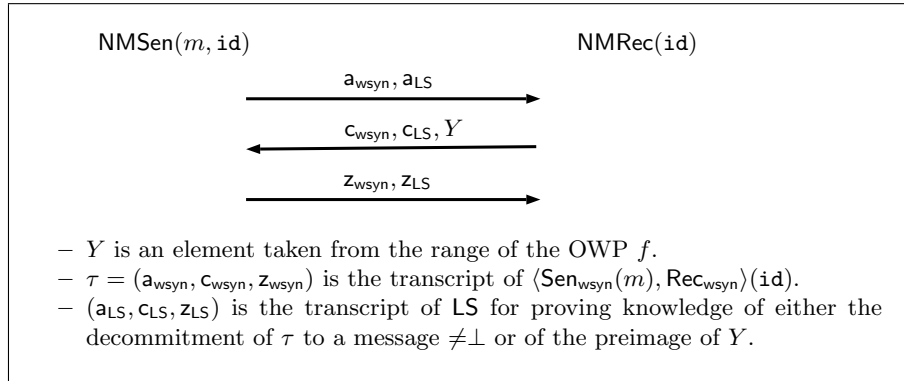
$\mathsf{NMSen}(m, \mathtt{id})$

$\mathsf{NMRec}(\mathtt{id})$

$\mathsf{a}_{\mathsf{wsyn}}, \mathsf{a}_{\mathsf{LS}}$

$\mathsf{c}_{\mathsf{wsyn}}, \mathsf{c}_{\mathsf{LS}}, Y$

$\mathsf{z}_{\mathsf{wsyn}}, \mathsf{z}_{\mathsf{LS}}$

– $Y$ is an element taken from the range of the OWP $f$.

– $\tau = (\mathsf{a}_{\mathsf{wsyn}}, \mathsf{c}_{\mathsf{wsyn}}, \mathsf{z}_{\mathsf{wsyn}})$ is the transcript of $\langle \mathsf{Sen}_{\mathsf{wsyn}}(m), \mathsf{Rec}_{\mathsf{wsyn}} \rangle(\mathtt{id})$.

– $(\mathsf{a}_{\mathsf{LS}}, \mathsf{c}_{\mathsf{LS}}, \mathsf{z}_{\mathsf{LS}})$ is the transcript of $\mathsf{LS}$ for proving knowledge of either the decommitment of $\tau$ to a message $\neq \perp$ or of the preimage of $Y$.